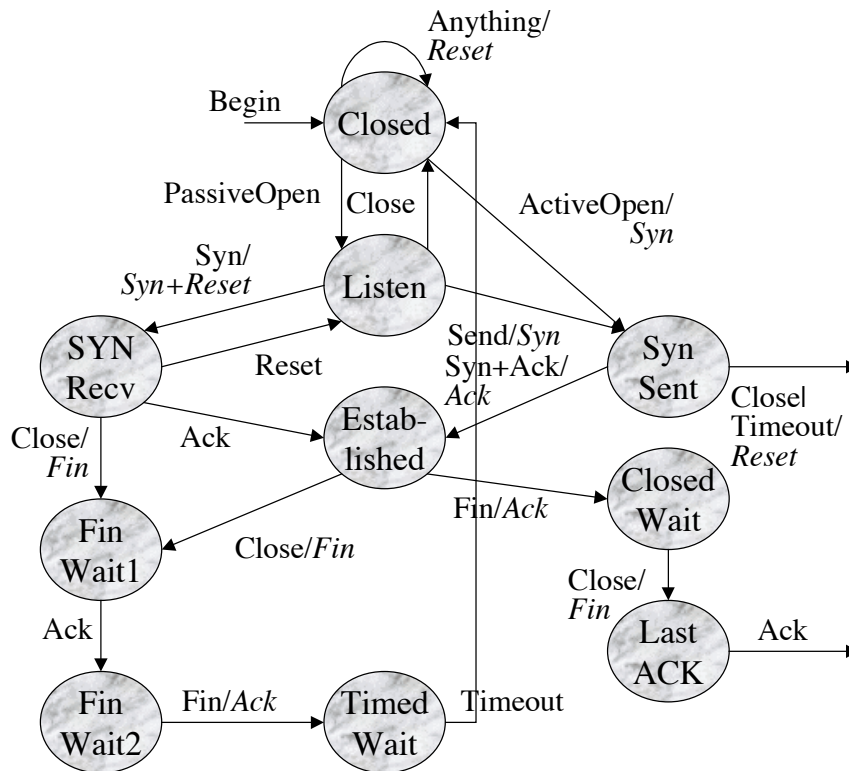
Anything/
Reset

Begin

Closed

PassiveOpen

Close

ActiveOpen/
Syn

Syn/
Syn+Reset

Listen

SYN
Recv

Reset

Send/Syn
Syn+Ack/
Ack

Syn
Sent

Close|
Timeout/
Reset

Close/
Fin

Ack

Estab-
lished

Closed
Wait

Fin/Ack

Fin
Wait1

Close/Fin

Close/
Fin

Ack

Last
ACK

Ack

Fin
Wait2

Fin/Ack

Timed
Wait

Timeout